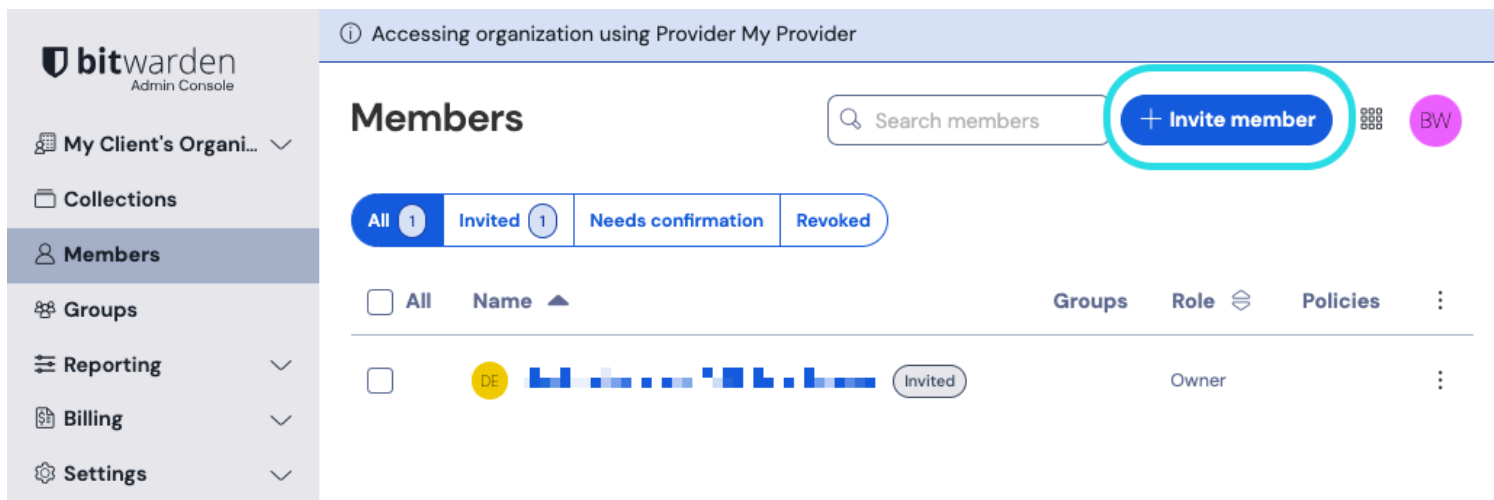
bitwarden
Admin Console

My Client's Organi...
Collections
Members
Groups
Reporting
Billing
Settings

Accessing organization using Provider My Provider

Members

Search members

+ Invite member

BW

All 1
Invited 1
Needs confirmation
Revoked

| All | Name | Groups | Role | Policies |
|---|---|---|---|---|
| | DE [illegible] Invited | | Owner | |